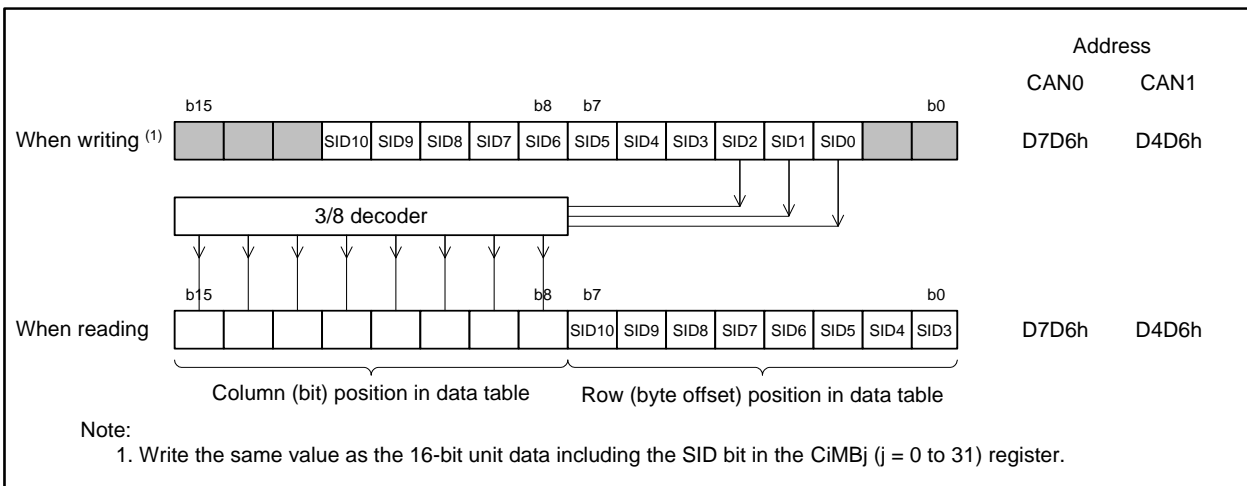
Address
CAN0 CAN1

b15 b8 b7 b0

When writing $^{(1)}$ SID10 SID9 SID8 SID7 SID6 SID5 SID4 SID3 SID2 SID1 SID0 D7D6h D4D6h

3/8 decoder

b15 b8 b7 b0

When reading SID10 SID9 SID8 SID7 SID6 SID5 SID4 SID3 D7D6h D4D6h

Column (bit) position in data table Row (byte offset) position in data table

Note:
1. Write the same value as the 16-bit unit data including the SID bit in the CiMBj (j = 0 to 31) register.